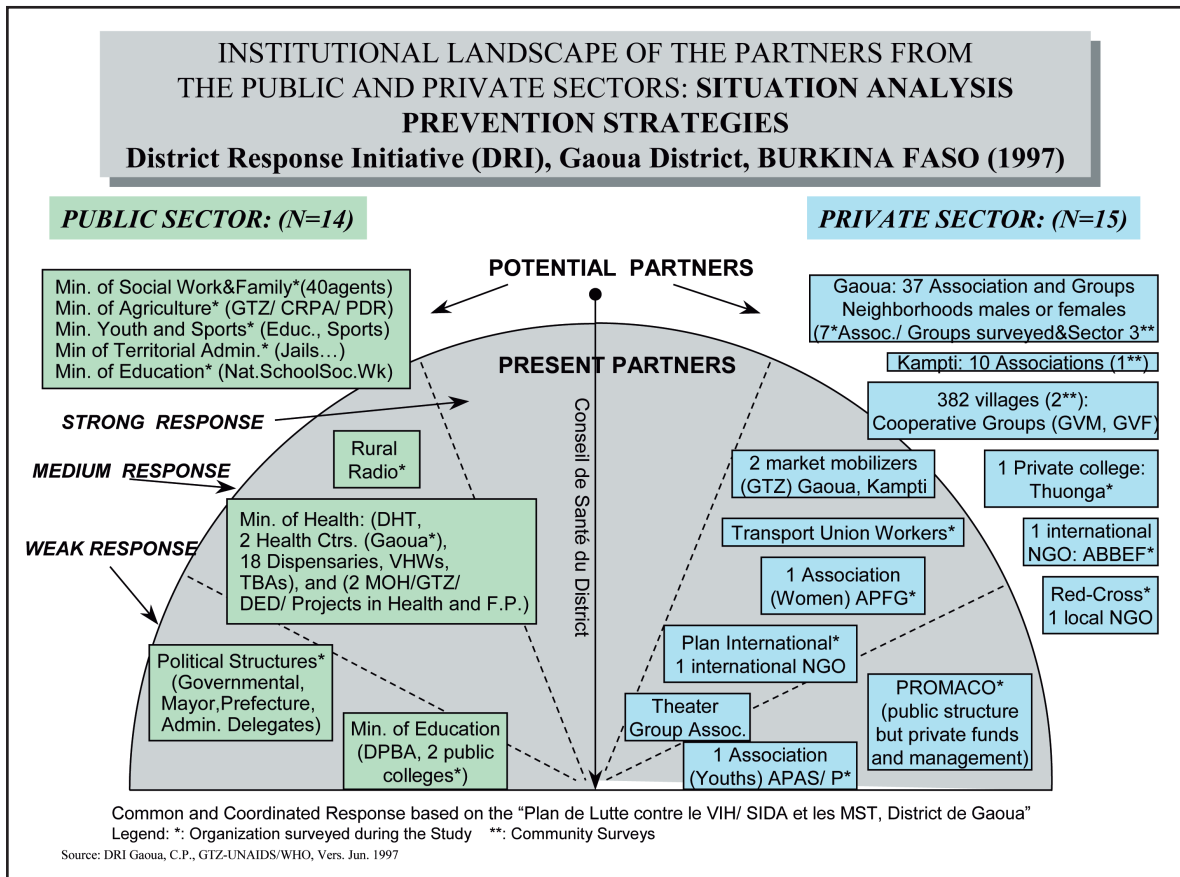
INSTITUTIONAL LANDSCAPE OF THE PARTNERS FROM THE PUBLIC AND PRIVATE SECTORS: SITUATION ANALYSIS PREVENTION STRATEGIES
District Response Initiative (DRI), Gaoua District, BURKINA FASO (1997)

PUBLIC SECTOR: (N=14)

PRIVATE SECTOR: (N=15)

POTENTIAL PARTNERS

Min. of Social Work&Family*(40agents)
Min. of Agriculture* (GTZ/ CRPA/ PDR)
Min. Youth and Sports* (Educ., Sports)
Min of Territorial Admin.* (Jails…)
Min. of Education* (Nat.SchoolSoc.Wk)

Gaoua: 37 Association and Groups Neighborhoods males or females (7*Assoc./ Groups surveyed&Sector 3**

Kampti: 10 Associations (1**)

382 villages (2**): Cooperative Groups (GVM, GVF)

PRESENT PARTNERS

STRONG RESPONSE

MEDIUM RESPONSE

WEAK RESPONSE

Conseil de Santé du District

Rural Radio*

Min. of Health: (DHT, 2 Health Ctrs. (Gaoua*), 18 Dispensaries, VHWs, TBAs), and (2 MOH/GTZ/ DED/ Projects in Health and F.P.)

Political Structures* (Governmental, Mayor,Prefecture, Admin. Delegates)

Min. of Education (DPBA, 2 public colleges*)

2 market mobilizers (GTZ) Gaoua, Kampti

1 Private college: Thuonga*

Transport Union Workers*

1 international NGO: ABBEF*

1 Association (Women) APFG*

Red-Cross* 1 local NGO

Plan International* 1 international NGO

PROMACO* (public structure but private funds and management)

Theater Group Assoc.

1 Association (Youths) APAS/ P*

Common and Coordinated Response based on the “Plan de Lutte contre le VIH/ SIDA et les MST, District de Gaoua”
Legend: *: Organization surveyed during the Study **: Community Surveys
Source: DRI Gaoua, C.P., GTZ-UNAIDS/WHO, Vers. Jun. 1997